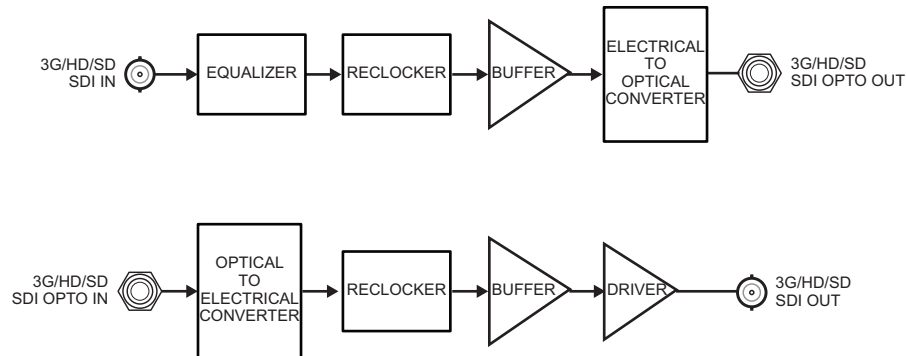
3G/HD/SD
SDI IN

EQUALIZER

RECLOCKER

BUFFER

ELECTRICAL
TO
OPTICAL
CONVERTER

3G/HD/SD
SDI OPTO OUT

3G/HD/SD
SDI OPTO IN

OPTICAL
TO
ELECTRICAL
CONVERTER

RECLOCKER

BUFFER

DRIVER

3G/HD/SD
SDI OUT